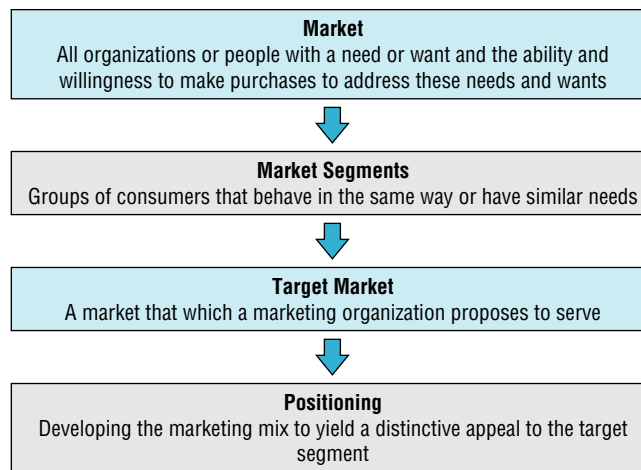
Market
All organizations or people with a need or want and the ability and willingness to make purchases to address these needs and wants

Market Segments
Groups of consumers that behave in the same way or have similar needs

Target Market
A market that which a marketing organization proposes to serve

Positioning
Developing the marketing mix to yield a distinctive appeal to the target segment